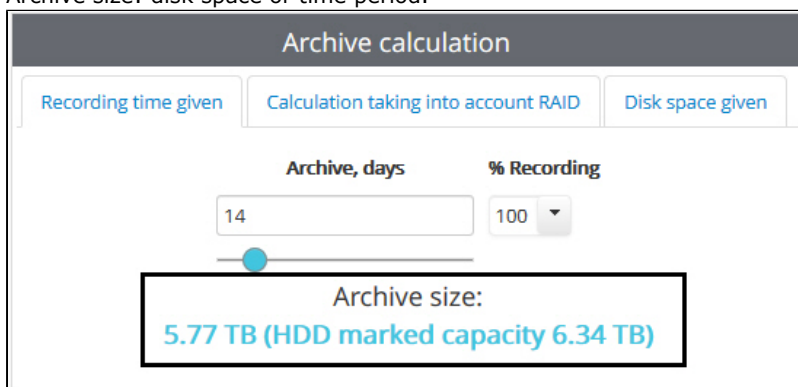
Archive size: disk space or time period.

Archive calculation

Recording time given | Calculation taking into account RAID | Disk space given

Archive, days

14

% Recording

100

Archive size:
5.77 TB (HDD marked capacity 6.34 TB)